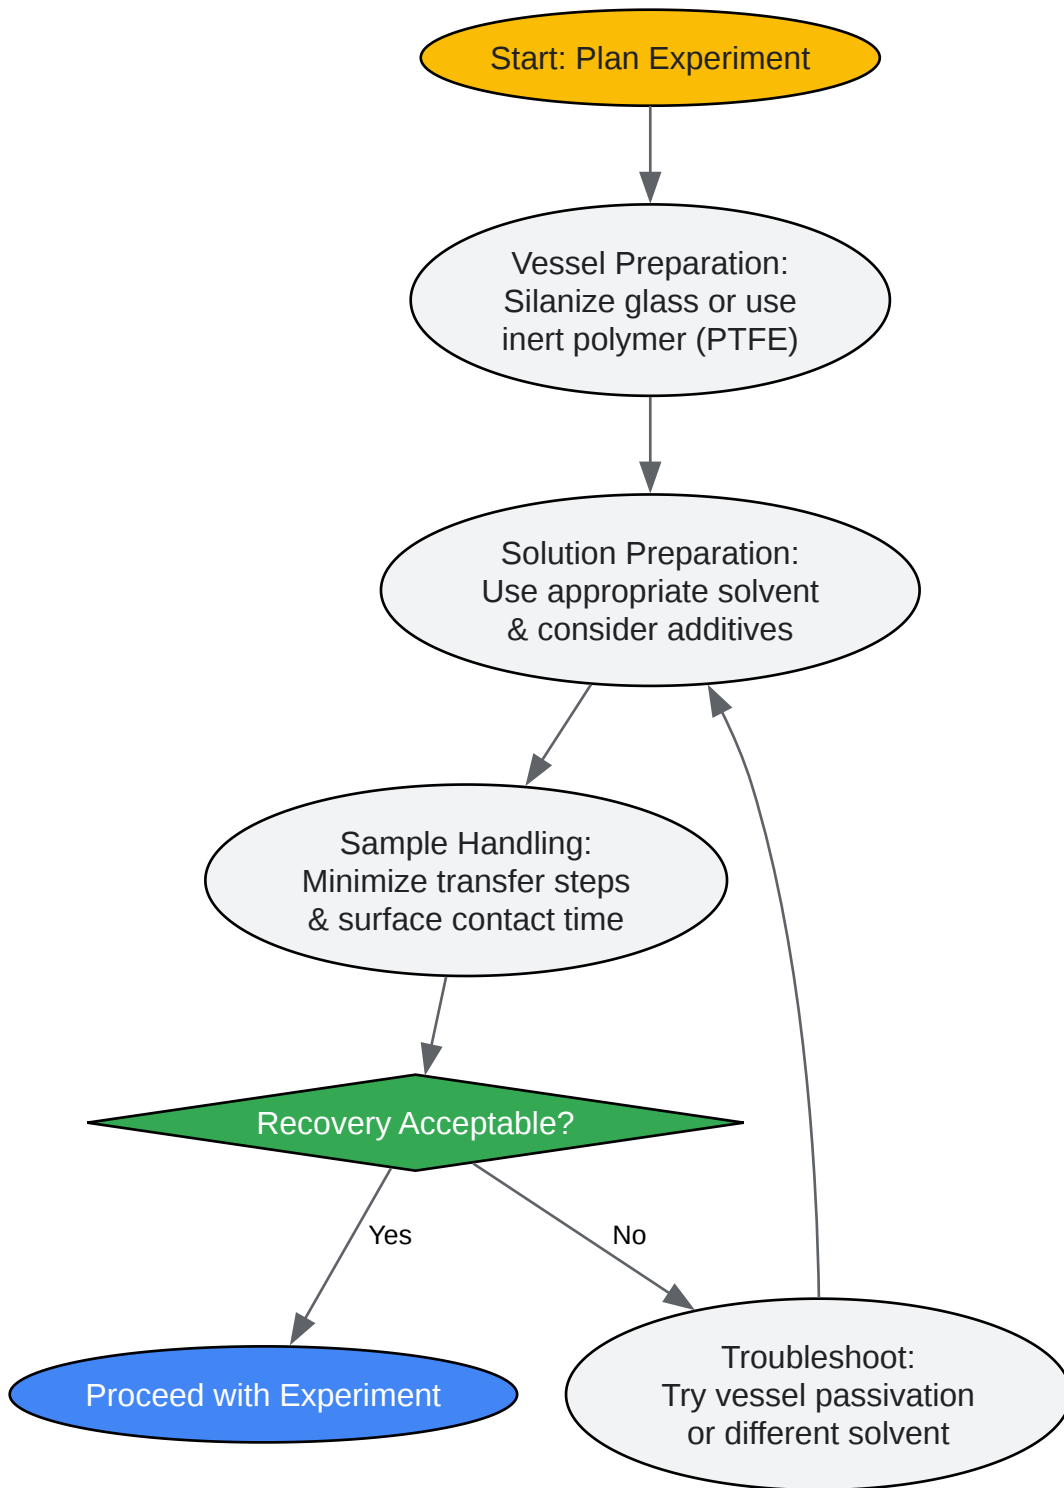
Start: Plan Experiment

Vessel Preparation: Silanize glass or use inert polymer (PTFE)

Solution Preparation: Use appropriate solvent & consider additives

Sample Handling: Minimize transfer steps & surface contact time

Recovery Acceptable?

Yes

No

Proceed with Experiment

Troubleshoot: Try vessel passivation or different solvent